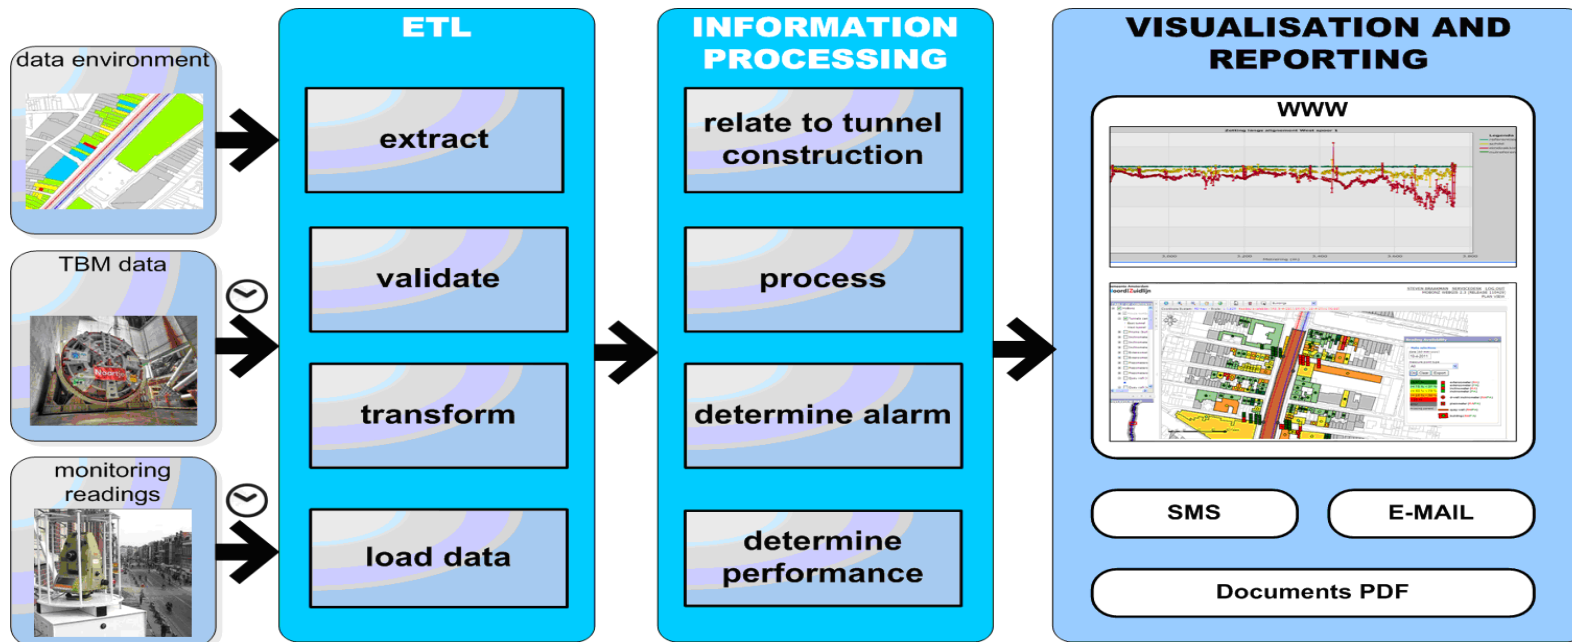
data environment

TBM data

monitoring readings

ETL

extract

validate

transform

load data

INFORMATION PROCESSING

relate to tunnel construction

process

determine alarm

determine performance

VISUALISATION AND REPORTING

WWW

SMS

E-MAIL

Documents PDF